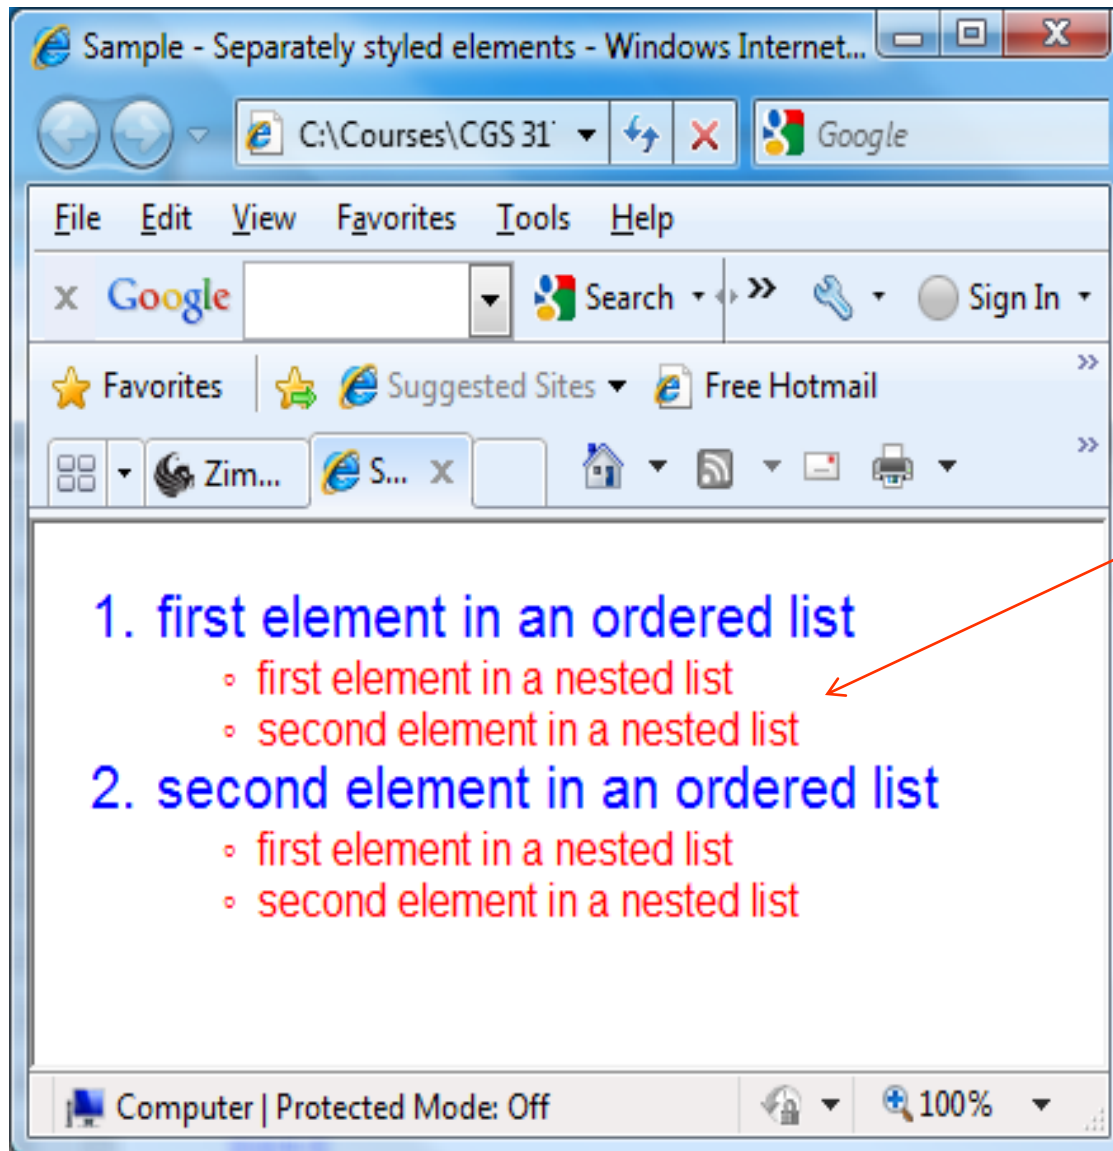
Sample - Separately styled elements - Windows Internet...

C:\Courses\CGS 31

Google

File Edit View Favorites Tools Help

Google

Search

Sign In

Favorites

Suggested Sites

Free Hotmail

Zim...

S...

1. first element in an ordered list
◦ first element in a nested list
◦ second element in a nested list
2. second element in an ordered list
◦ first element in a nested list
◦ second element in a nested list

Computer | Protected Mode: Off

100%